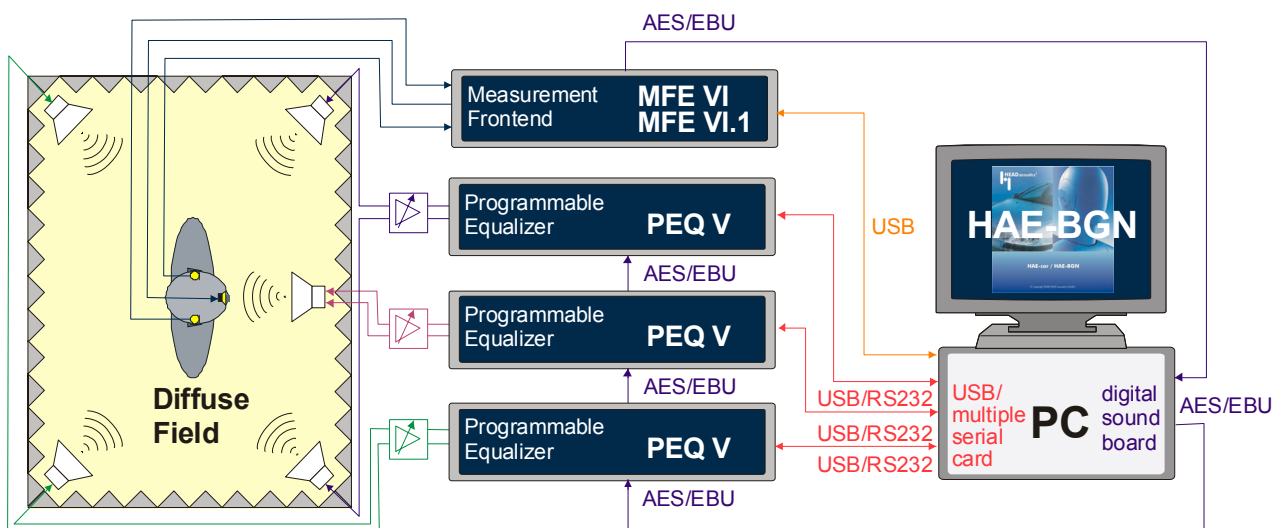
AES/EBU

Measurement Frontend

MFE VI
MFE VI.1

Programmable Equalizer

PEQ V

USB

HAE-BGN

HEAD acoustics

HAE-car / HAE-BGN

AES/EBU

Programmable Equalizer

PEQ V

AES/EBU

Diffuse Field

Programmable Equalizer

PEQ V

AES/EBU

USB/RS232

USB/RS232

USB/RS232

USB/ multiple serial card

PC

digital sound board

AES/EBU